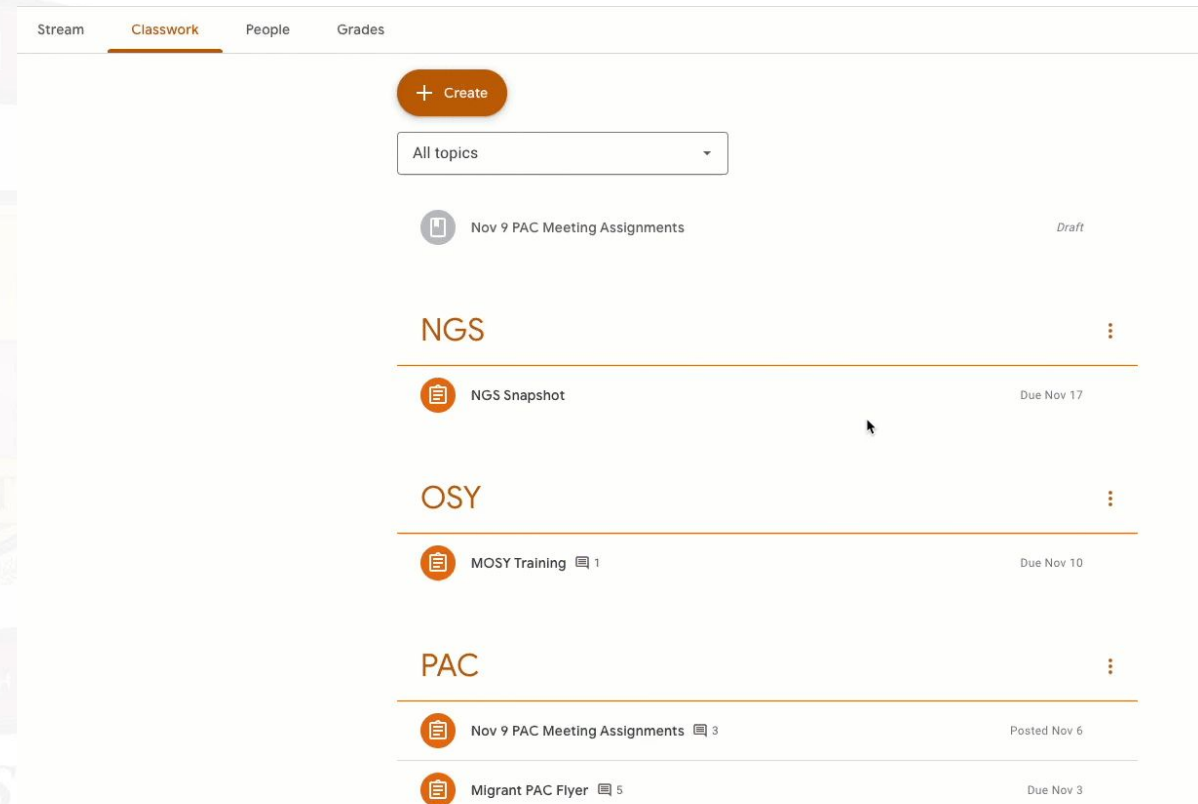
Stream Classwork People Grades

+ Create

All topics

Nov 9 PAC Meeting Assignments Draft

NGS

NGS Snapshot Due Nov 17

OSY

MOSY Training 1 Due Nov 10

PAC

Nov 9 PAC Meeting Assignments 3 Posted Nov 6

Migrant PAC Flyer 5 Due Nov 3